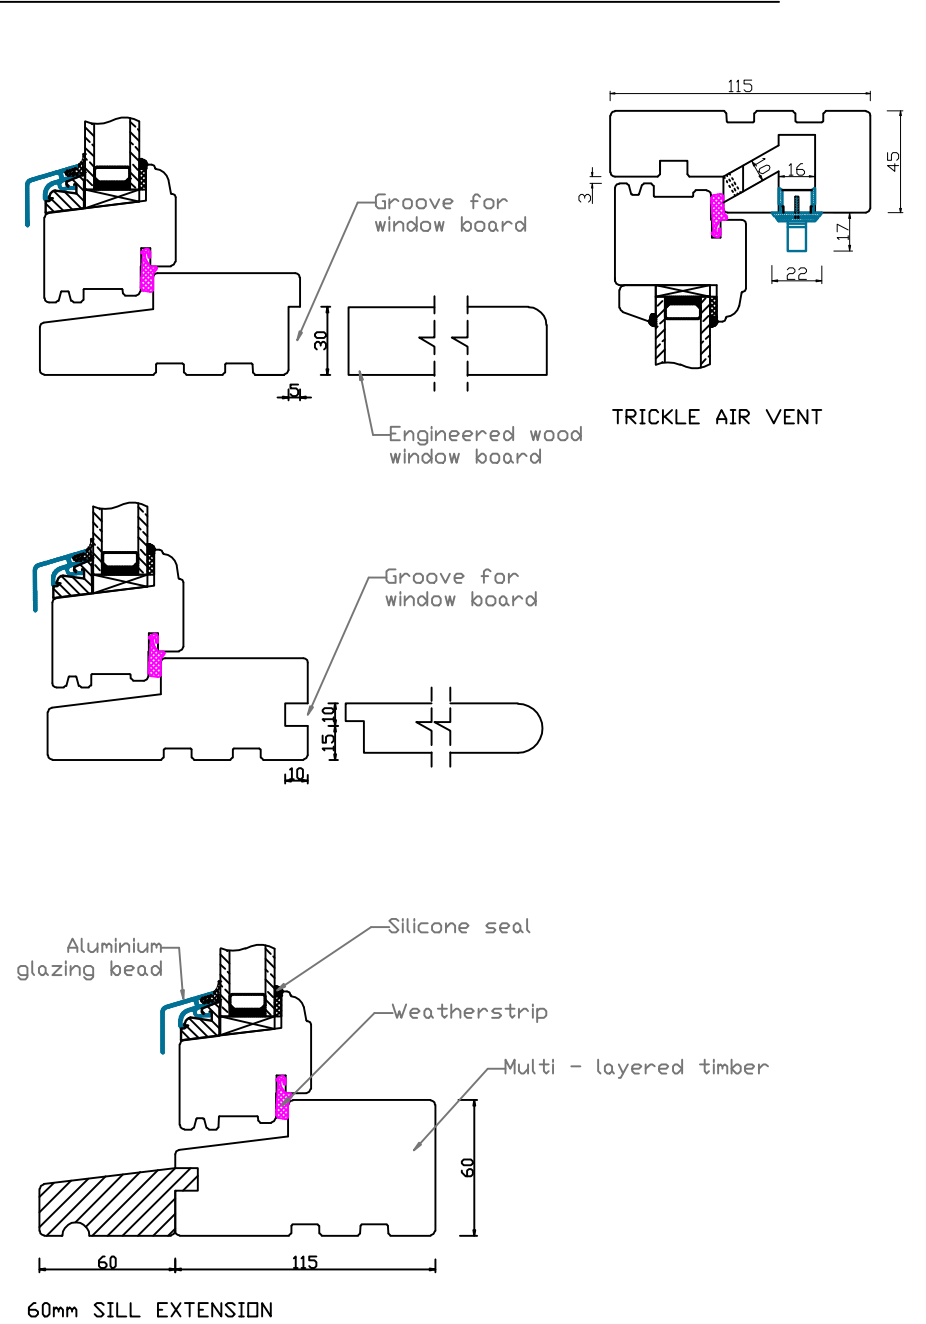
Groove for window board

30

5

Engineered wood window board

115

45

3

10

16

17

22

TRICKLE AIR VENT

Groove for window board

15

10

10

Aluminium glazing bead

Silicone seal

Weatherstrip

Multi - layered timber

60

60

115

60mm SILL EXTENSION